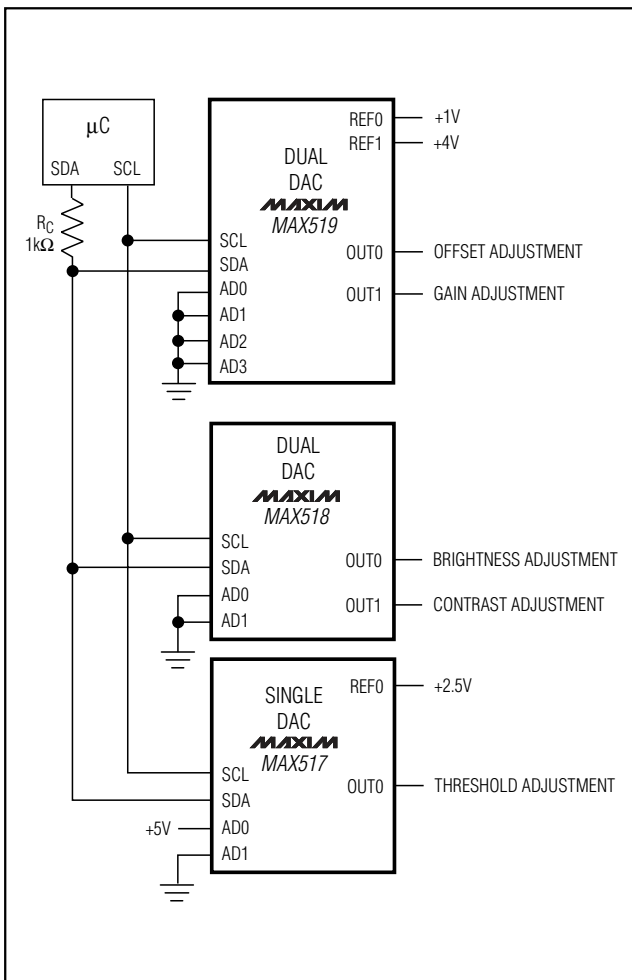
μC
SDA SCL
$R_C$
1kΩ

DUAL
DAC
MAXIM
MAX519
REF0 +1V
REF1 +4V
SCL
SDA
AD0
AD1
AD2
AD3
OUT0 OFFSET ADJUSTMENT
OUT1 GAIN ADJUSTMENT

DUAL
DAC
MAXIM
MAX518
SCL
SDA
AD0
AD1
OUT0 BRIGHTNESS ADJUSTMENT
OUT1 CONTRAST ADJUSTMENT

SINGLE
DAC
MAXIM
MAX517
REF0 +2.5V
SCL
SDA
+5V AD0
AD1
OUT0 THRESHOLD ADJUSTMENT